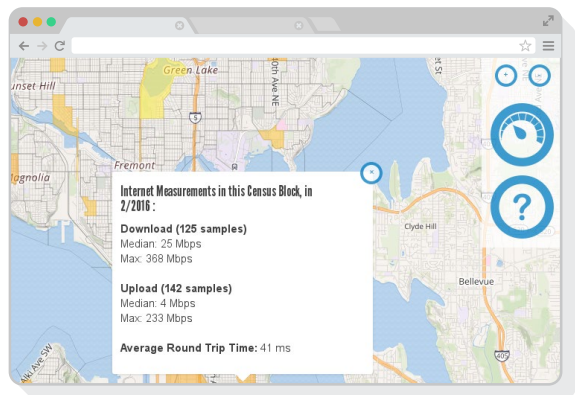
unset Hill
Green Lake
5
0th Ave NE
st St
Fremont
agnolia
Clyde Hill
Bellevue
405
nd Ave SW

Internet Measurements in this Census Block, in 2/2016 :

Download (125 samples)
Median: 25 Mbps
Max: 368 Mbps

Upload (142 samples)
Median: 4 Mbps
Max: 233 Mbps

Average Round Trip Time: 41 ms

?